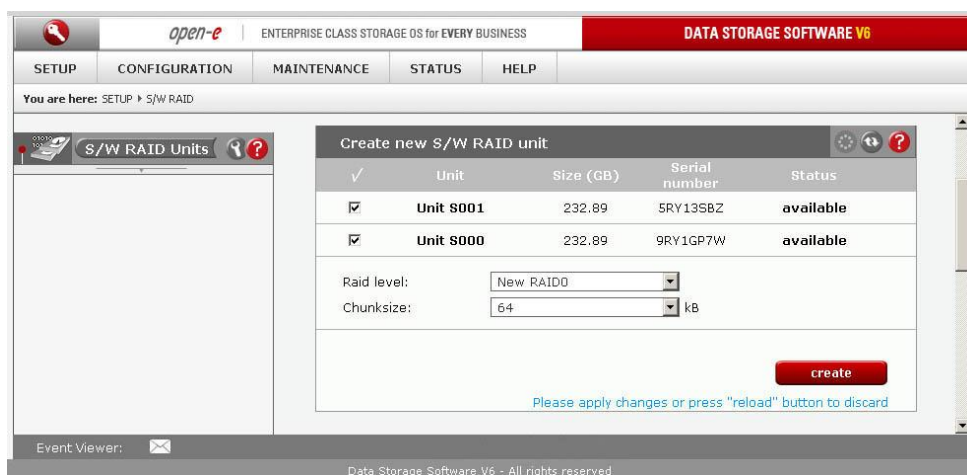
open-e | ENTERPRISE CLASS STORAGE OS for EVERY BUSINESS | DATA STORAGE SOFTWARE V6

SETUP | CONFIGURATION | MAINTENANCE | STATUS | HELP

You are here: SETUP ▸ S/W RAID

S/W RAID Units

Create new S/W RAID unit

| ✓ | Unit | Size (GB) | Serial number | Status |
|---|---|---|---|---|
| ☑ | Unit S001 | 232.89 | 5RY13SBZ | available |
| ☑ | Unit S000 | 232.89 | 9RY1GP7W | available |

Raid level: New RAID0

Chunksize: 64 kB

create

Please apply changes or press "reload" button to discard

Event Viewer:

Data Storage Software V6 - All rights reserved